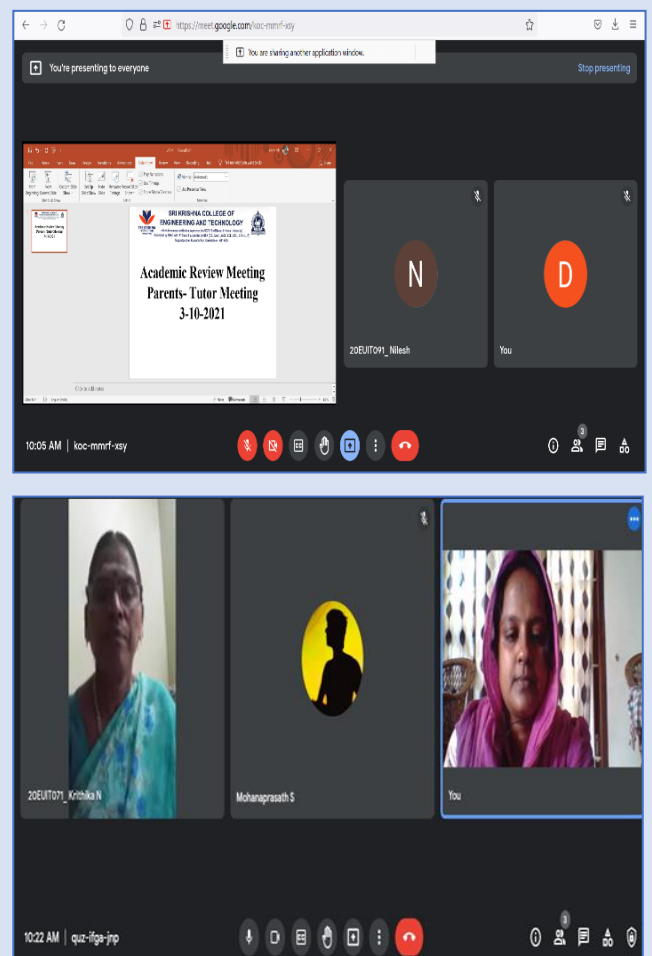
https://meet.google.com/koc-mmrf-xsy

You are sharing another application window.

You're presenting to everyone

Stop presenting

SRI KRISHNA COLLEGE OF ENGINEERING AND TECHNOLOGY

Academic Review Meeting
Parents- Tutor Meeting
3-10-2021

N

20EUIT091_ Nilesh

D

You

10:05 AM | koc-mmrf-xsy

3

20EUIT071_ Krithika N

Mohanaprasath S

You

10:22 AM | quz-ifga-jnp

3